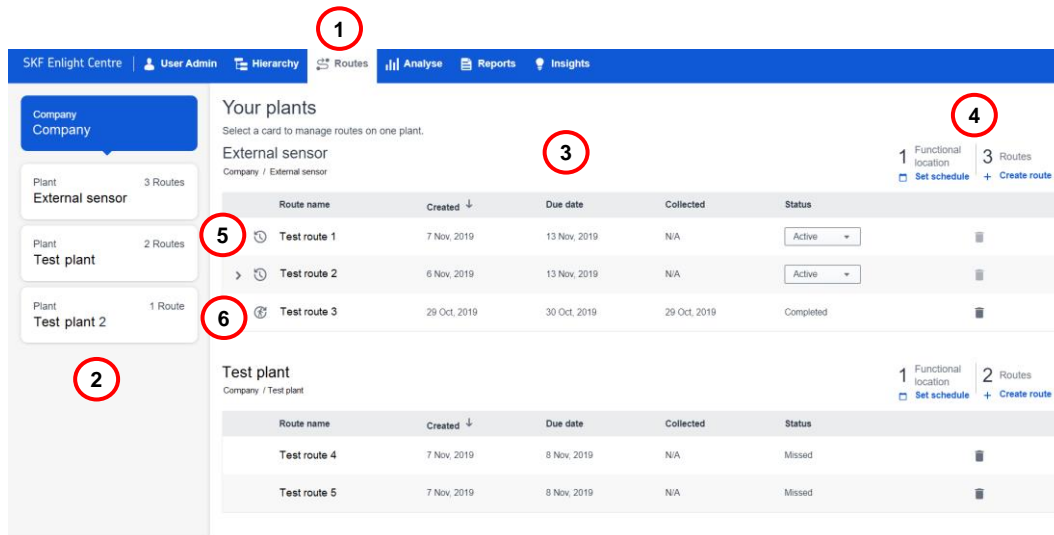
1

SKF Enlight Centre | User Admin | Hierarchy | Routes | Analyse | Reports | Insights

Company
Company

Plant 3 Routes
External sensor

Plant 2 Routes
Test plant

Plant 1 Route
Test plant 2

2

Your plants
Select a card to manage routes on one plant.

External sensor
Company / External sensor

3

4

1 Functional location
Set schedule

3 Routes
+ Create route

| Route name | Created ↓ | Due date | Collected | Status |
|---|---|---|---|---|
| Test route 1 | 7 Nov, 2019 | 13 Nov, 2019 | N/A | Active |
| Test route 2 | 6 Nov, 2019 | 13 Nov, 2019 | N/A | Active |
| Test route 3 | 29 Oct, 2019 | 30 Oct, 2019 | 29 Oct, 2019 | Completed |

5

6

Test plant
Company / Test plant

1 Functional location
Set schedule

2 Routes
+ Create route

| Route name | Created ↓ | Due date | Collected | Status |
|---|---|---|---|---|
| Test route 4 | 7 Nov, 2019 | 8 Nov, 2019 | N/A | Missed |
| Test route 5 | 7 Nov, 2019 | 8 Nov, 2019 | N/A | Missed |